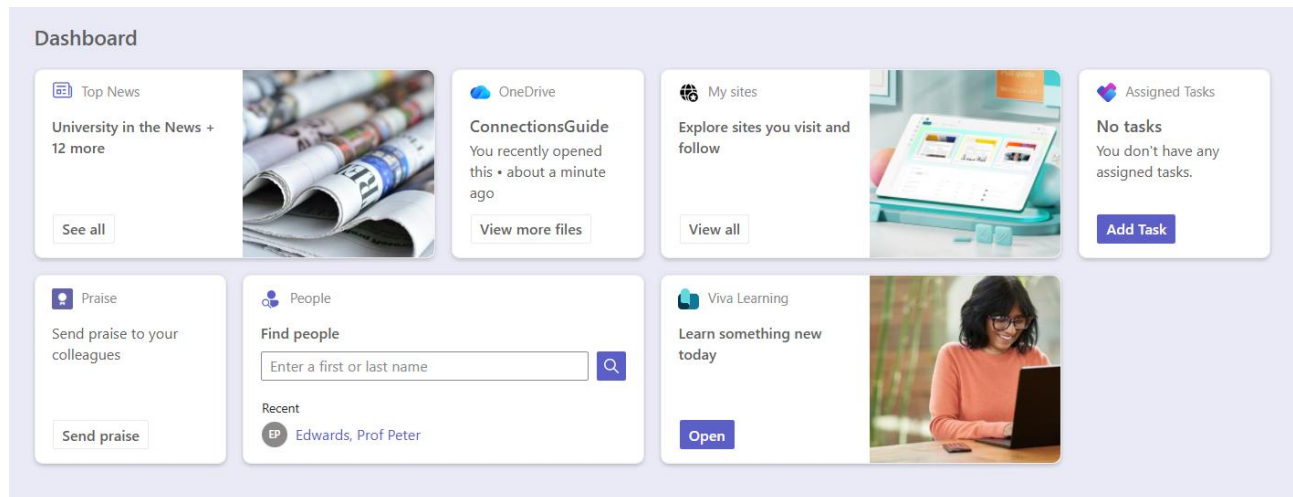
Dashboard

Top News

University in the News + 12 more

See all

OneDrive

ConnectionsGuide

You recently opened this • about a minute ago

View more files

My sites

Explore sites you visit and follow

View all

Assigned Tasks

No tasks

You don't have any assigned tasks.

Add Task

Praise

Send praise to your colleagues

Send praise

People

Find people

Enter a first or last name

Recent

EP Edwards, Prof Peter

Viva Learning

Learn something new today

Open